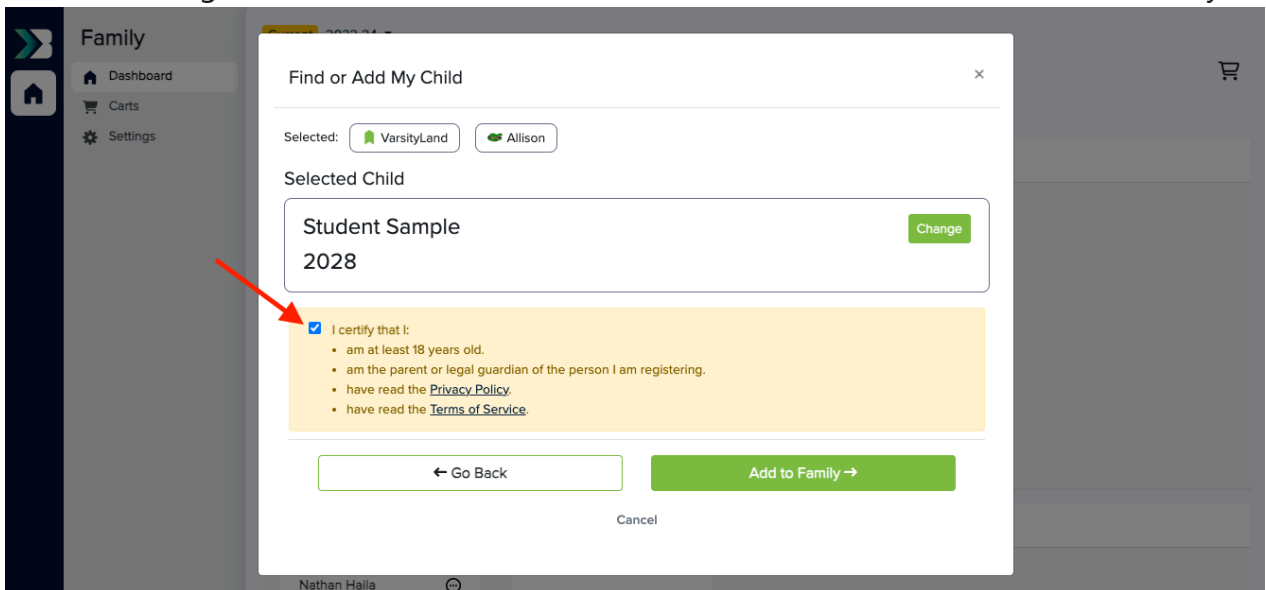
Family

Dashboard

Carts

Settings

Current 2023-24

Find or Add My Child

×

Selected: VarsityLand Allison

Selected Child

Student Sample
2028

Change

I certify that I:
- am at least 18 years old.
- am the parent or legal guardian of the person I am registering.
- have read the Privacy Policy.
- have read the Terms of Service.

← Go Back

Add to Family →

Cancel

Nathan Haila